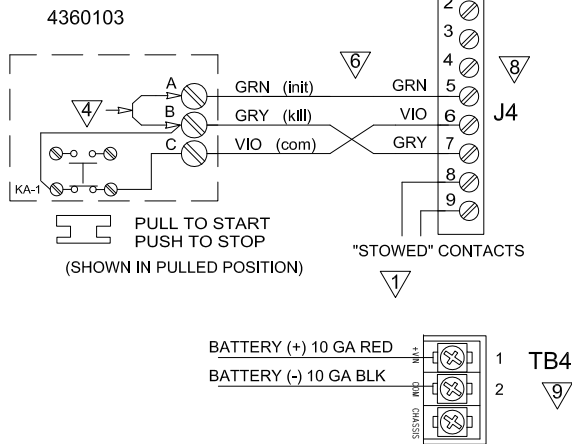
4360103

2
3
4
5
6
7
8
9

6
8
J4

A
B
C
4
GRN (init)
GRY (kill)
VIO (com)
GRN
VIO
GRY

KA-1

PULL TO START
PUSH TO STOP
(SHOWN IN PULLED POSITION)

"STOWED" CONTACTS
1

BATTERY (+) 10 GA RED
BATTERY (-) 10 GA BLK
+VIN
COM
CHASSIS
1
2
TB4
9